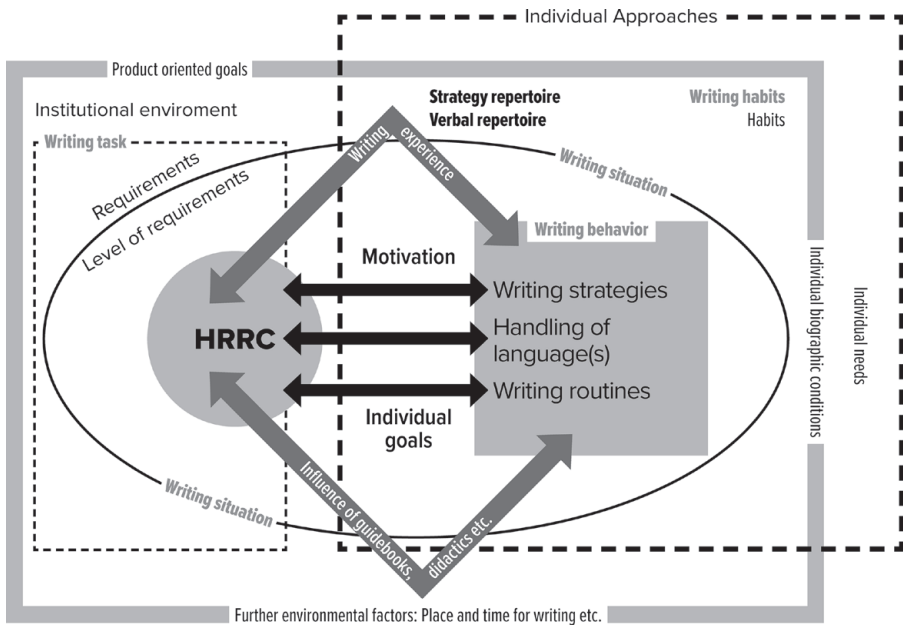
Individual Approaches

Product oriented goals

Institutional enviroment

Strategy repertoire
Verbal repertoire

Writing habits
Habits

Writing task

Requirements

Level of requirements

Writing experience

Writing situation

Writing behavior

Motivation

Writing strategies

HRRC

Handling of language(s)

Writing routines

Individual goals

Individual biographic conditions

Individual needs

Writing situation

Influence of guidebooks, didactics etc.

Further environmental factors: Place and time for writing etc.